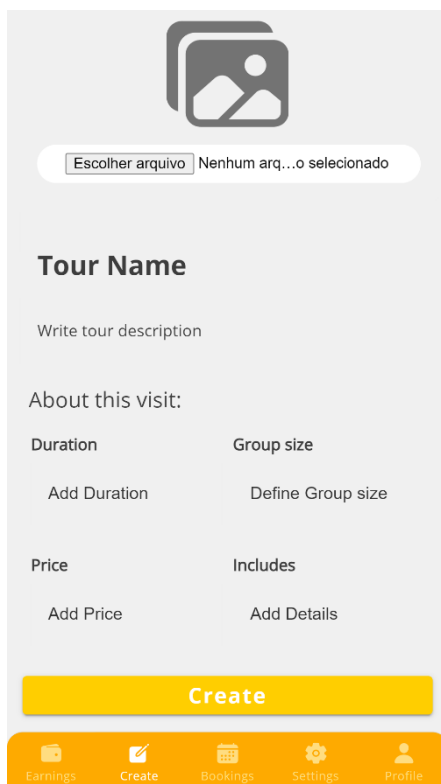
Escolher arquivo Nenhum arq...o selecionado

Tour Name

Write tour description

About this visit:

Duration

Add Duration

Group size

Define Group size

Price

Add Price

Includes

Add Details

Create

Earnings Create Bookings Settings Profile